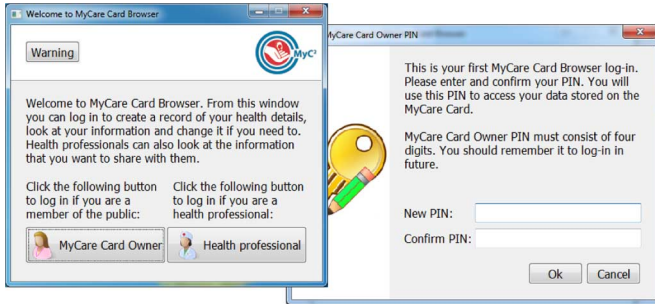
Welcome to MyCare Card Browser

Warning

MyC²

Welcome to MyCare Card Browser. From this window you can log in to create a record of your health details, look at your information and change it if you need to. Health professionals can also look at the information that you want to share with them.

Click the following button to log in if you are a member of the public:

Click the following button to log in if you are a health professional:

MyCare Card Owner

Health professional

MyCare Card Owner PIN

This is your first MyCare Card Browser log-in. Please enter and confirm your PIN. You will use this PIN to access your data stored on the MyCare Card.

MyCare Card Owner PIN must consist of four digits. You should remember it to log-in in future.

New PIN:

Confirm PIN:

Ok

Cancel